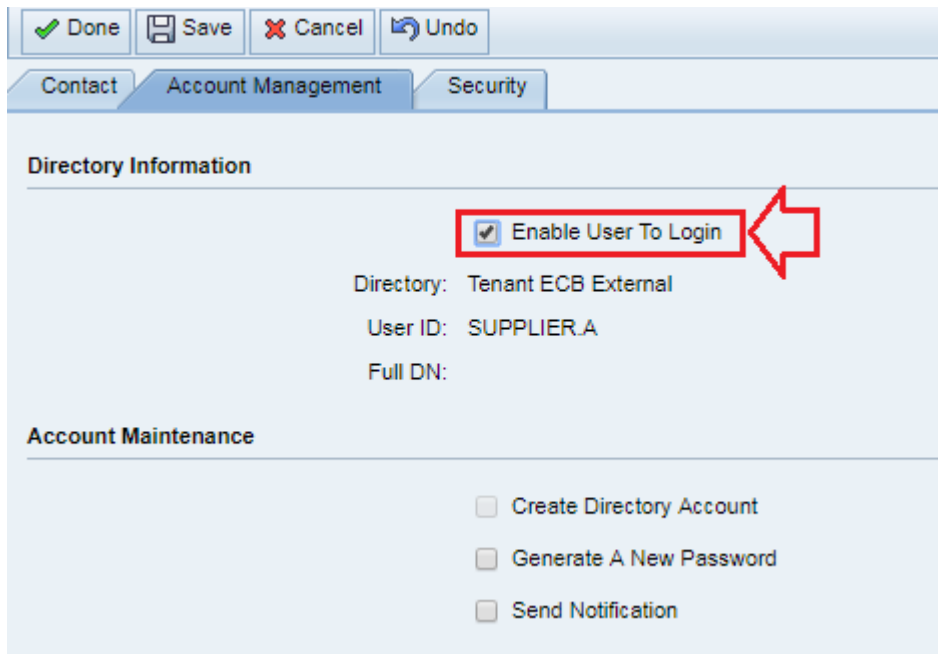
Done Save Cancel Undo

Contact Account Management Security

Directory Information

Enable User To Login

Directory: Tenant ECB External

User ID: SUPPLIER.A

Full DN:

Account Maintenance

Create Directory Account

Generate A New Password

Send Notification